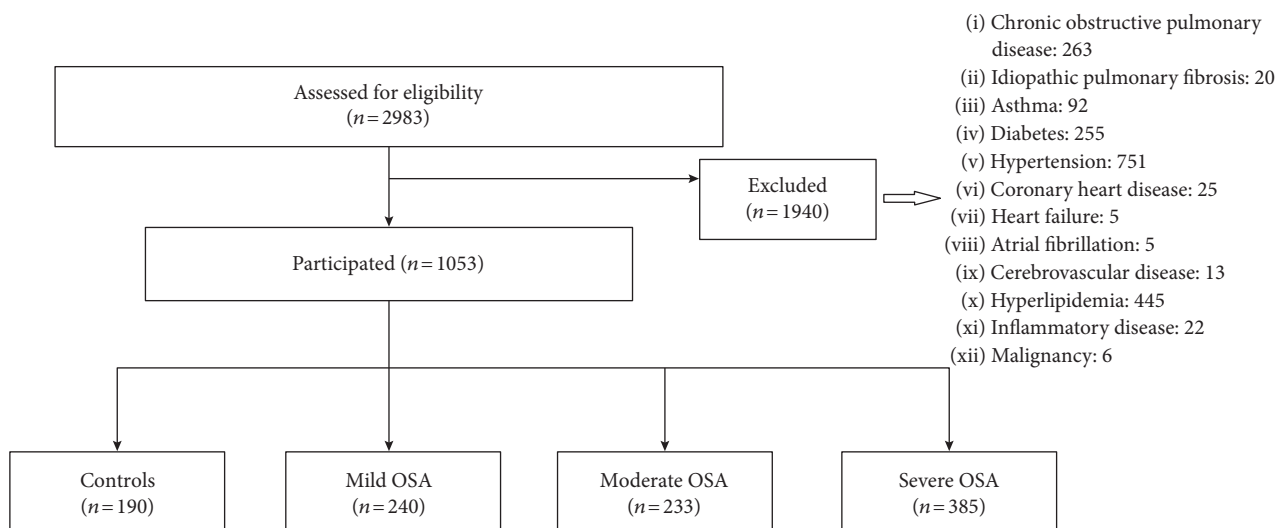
Assessed for eligibility
($n = 2983$)

Excluded
($n = 1940$)

(i) Chronic obstructive pulmonary disease: 263
(ii) Idiopathic pulmonary fibrosis: 20
(iii) Asthma: 92
(iv) Diabetes: 255
(v) Hypertension: 751
(vi) Coronary heart disease: 25
(vii) Heart failure: 5
(viii) Atrial fibrillation: 5
(ix) Cerebrovascular disease: 13
(x) Hyperlipidemia: 445
(xi) Inflammatory disease: 22
(xii) Malignancy: 6

Participated ($n = 1053$)

Controls
($n = 190$)

Mild OSA
($n = 240$)

Moderate OSA
($n = 233$)

Severe OSA
($n = 385$)